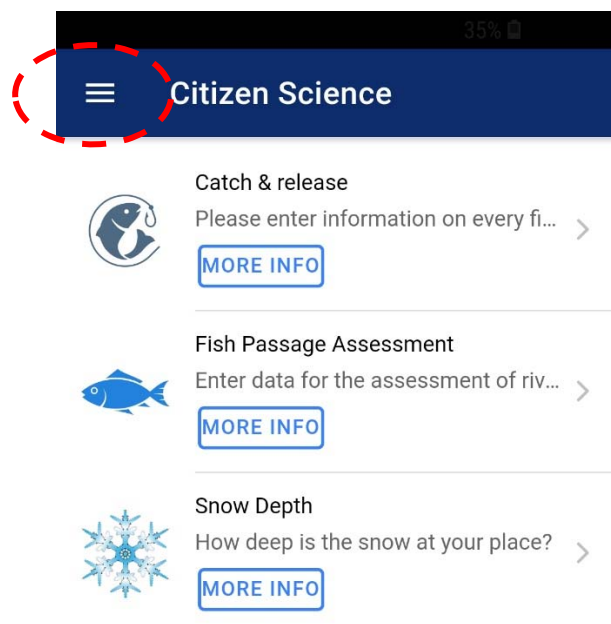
35%

Citizen Science

Catch & release
Please enter information on every fi...
MORE INFO

Fish Passage Assessment
Enter data for the assessment of riv...
MORE INFO

Snow Depth
How deep is the snow at your place?
MORE INFO